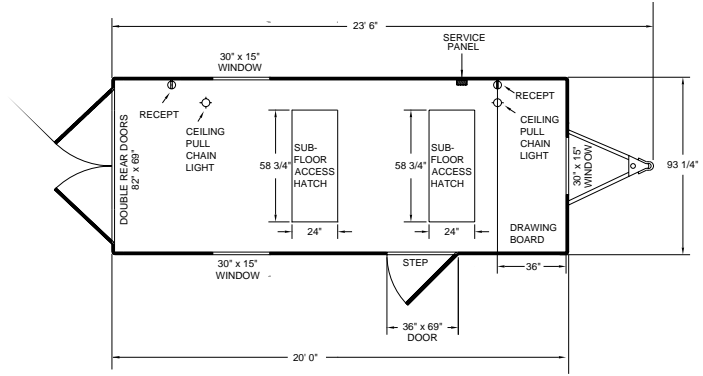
23' 6"

SERVICE PANEL

30" x 15" WINDOW

RECEPT

CEILING PULL CHAIN LIGHT

RECEPT

CEILING PULL CHAIN LIGHT

DOUBLE REAR DOORS 82" x 69"

58 3/4"

SUB-FLOOR ACCESS HATCH

24"

58 3/4"

SUB-FLOOR ACCESS HATCH

24"

30" x 15" WINDOW

93 1/4"

DRAWING BOARD

36"

30" x 15" WINDOW

STEP

36" x 69" DOOR

20' 0"